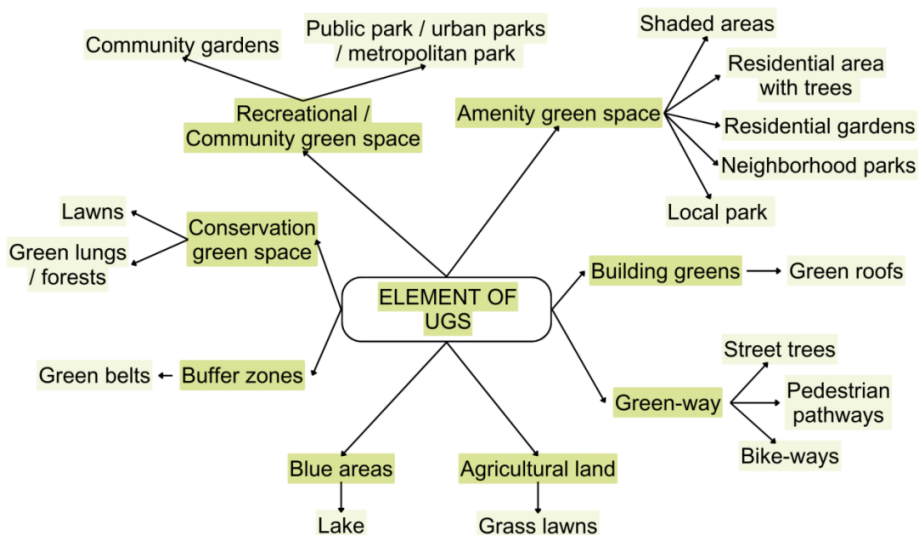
ELEMENT OF UGS

Recreational / Community green space

Community gardens

Public park / urban parks / metropolitan park

Amenity green space

Shaded areas

Residential area with trees

Residential gardens

Neighborhood parks

Local park

Conservation green space

Lawns

Green lungs / forests

Building greens

Green roofs

Buffer zones

Green belts

Green-way

Street trees

Pedestrian pathways

Bike-ways

Blue areas

Lake

Agricultural land

Grass lawns